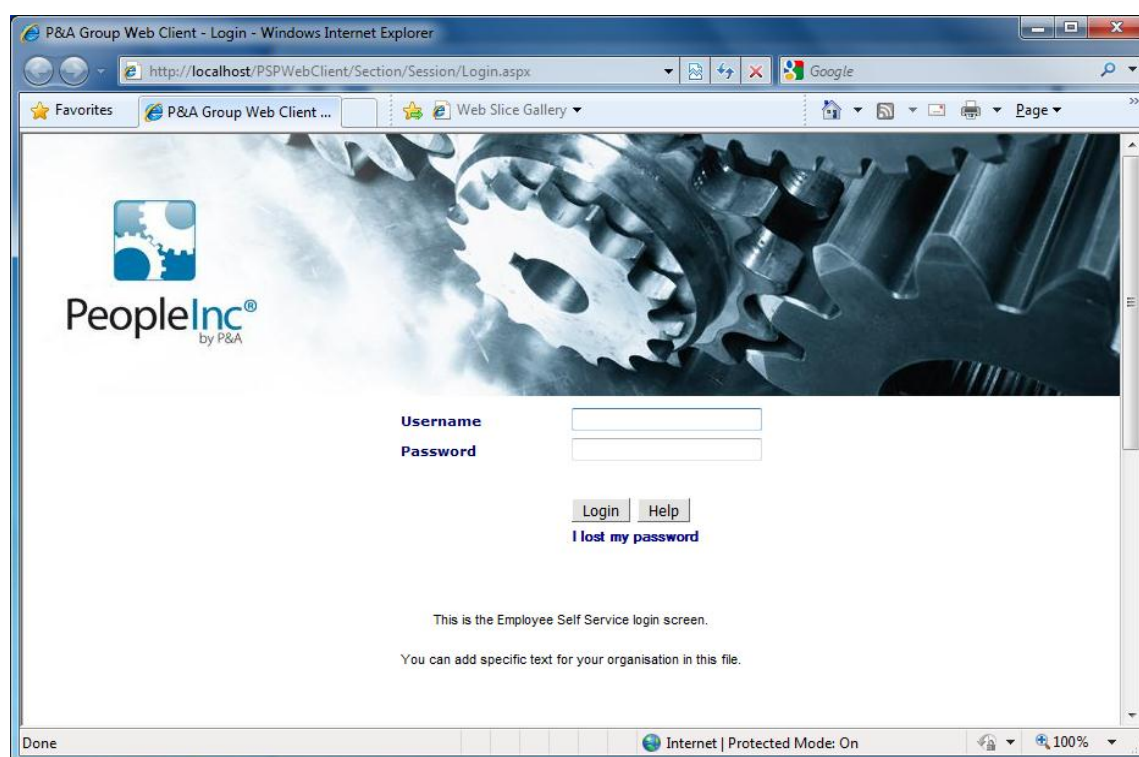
P&A Group Web Client - Login - Windows Internet Explorer

http://localhost/PSPWebClient/Section/Session/Login.aspx

Google

Favorites

P&A Group Web Client ...

Web Slice Gallery ▾

Page ▾

PeopleInc®
by P&A

Username

Password

Login

Help

I lost my password

This is the Employee Self Service login screen.

You can add specific text for your organisation in this file.

Done

Internet | Protected Mode: On

100%